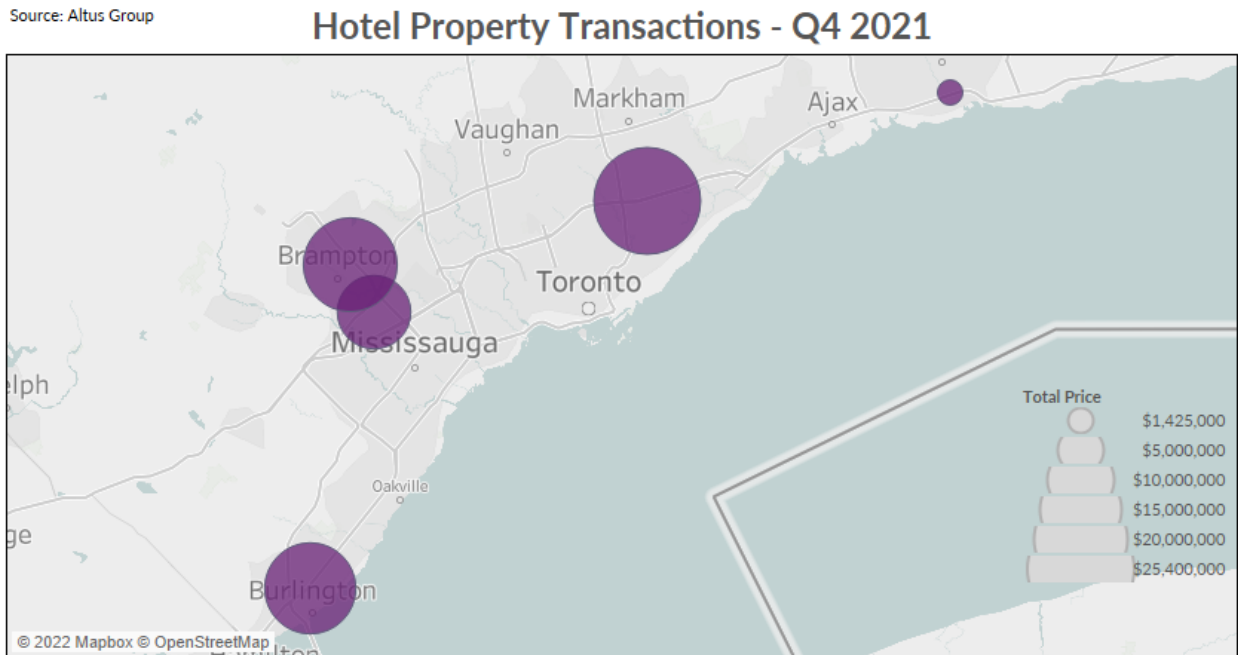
Source: Altus Group

Hotel Property Transactions - Q4 2021

Markham
Ajax
Vaughan
Brampton
Toronto
Mississauga
elph
Oakville
ge
Burlington
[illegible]

Total Price
$1,425,000
$5,000,000
$10,000,000
$15,000,000
$20,000,000
$25,400,000

© 2022 Mapbox © OpenStreetMap